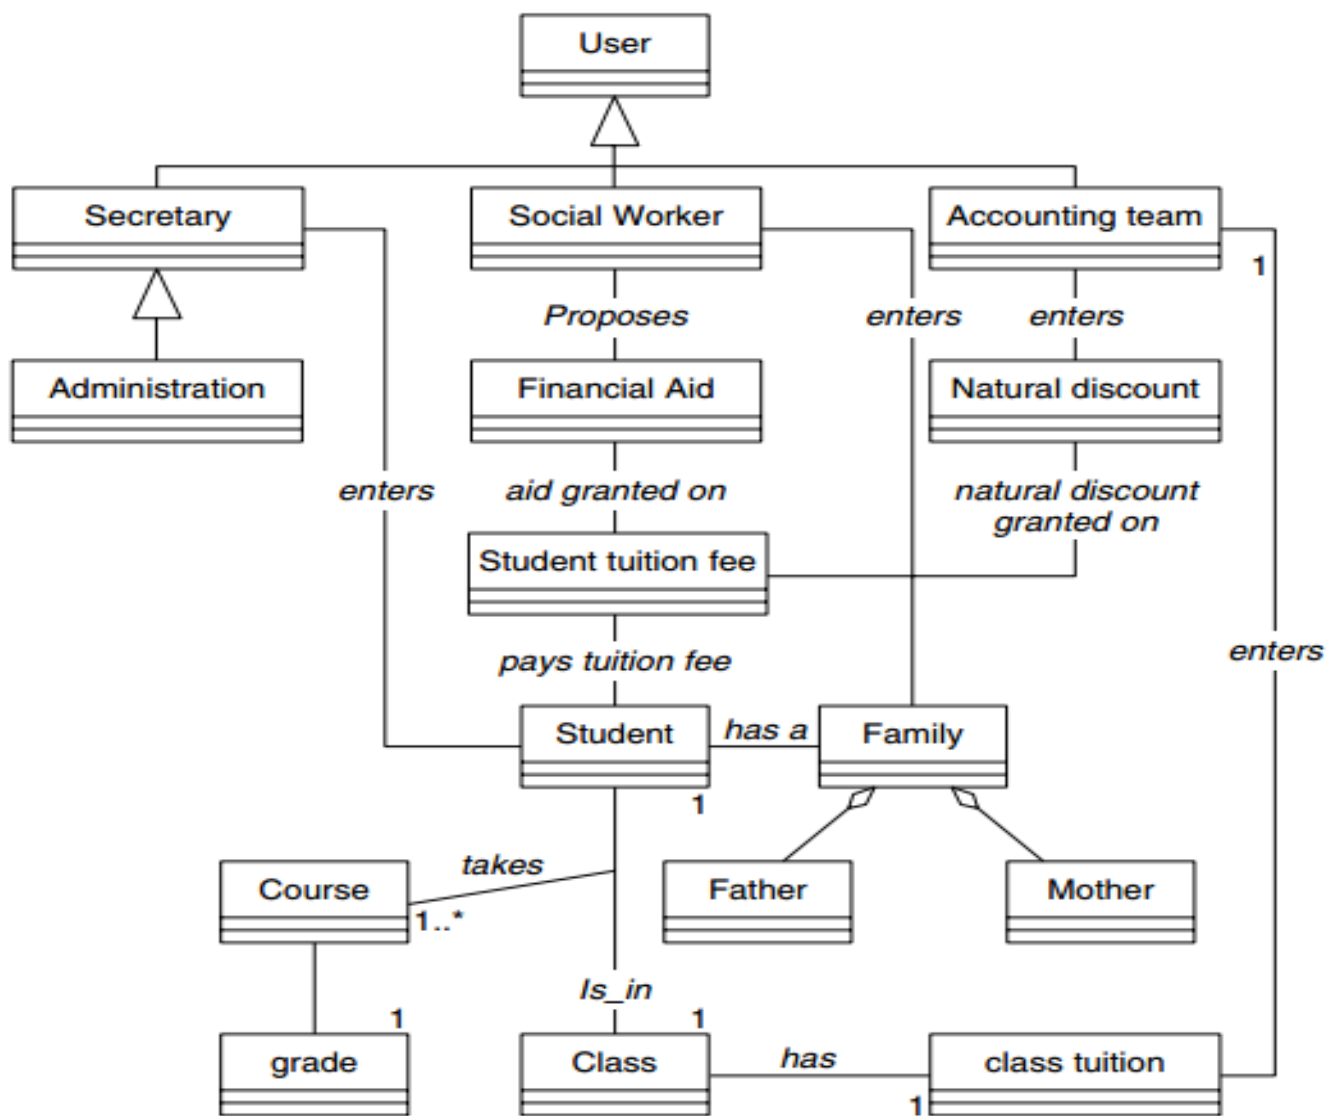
User

Secretary

Social Worker

Accounting team

1

Proposes

enters

enters

Administration

Financial Aid

Natural discount

enters

aid granted on

natural discount granted on

Student tuition fee

enters

pays tuition fee

Student

has a

Family

1

takes

Course

1..*

Father

Mother

Is_in

1

1

grade

Class

has

class tuition

1